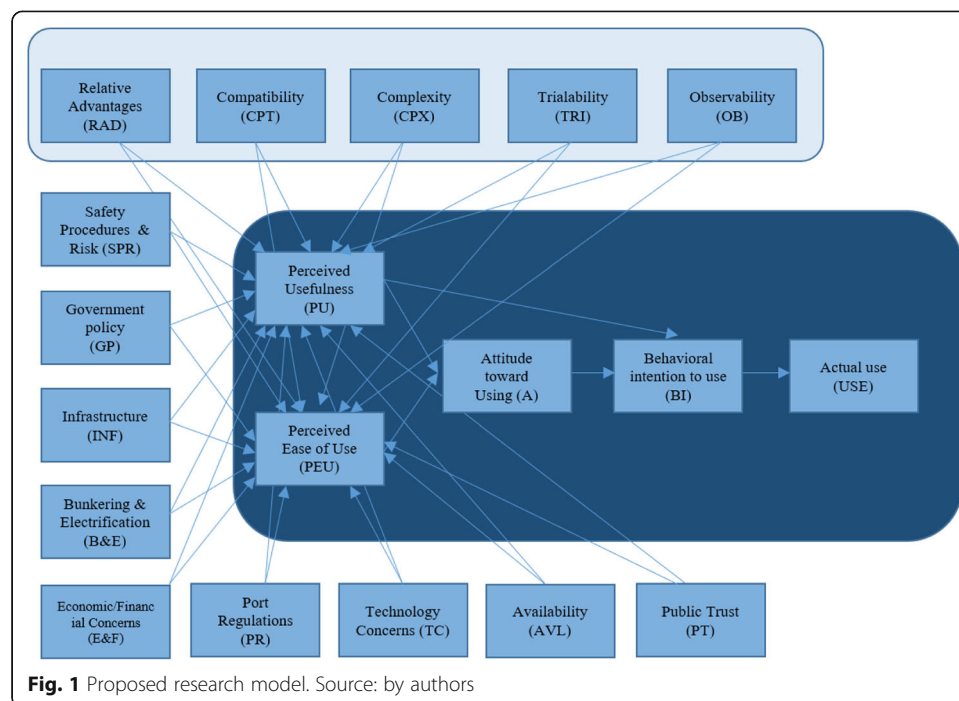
Relative Advantages (RAD)

Compatibility (CPT)

Complexity (CPX)

Trialability (TRI)

Observability (OB)

Safety Procedures & Risk (SPR)

Government policy (GP)

Infrastructure (INF)

Bunkering & Electrification (B&E)

Economic/Financial Concerns (E&F)

Perceived Usefulness (PU)

Perceived Ease of Use (PEU)

Attitude toward Using (A)

Behavioral intention to use (BI)

Actual use (USE)

Port Regulations (PR)

Technology Concerns (TC)

Availability (AVL)

Public Trust (PT)

**Fig. 1** Proposed research model. Source: by authors